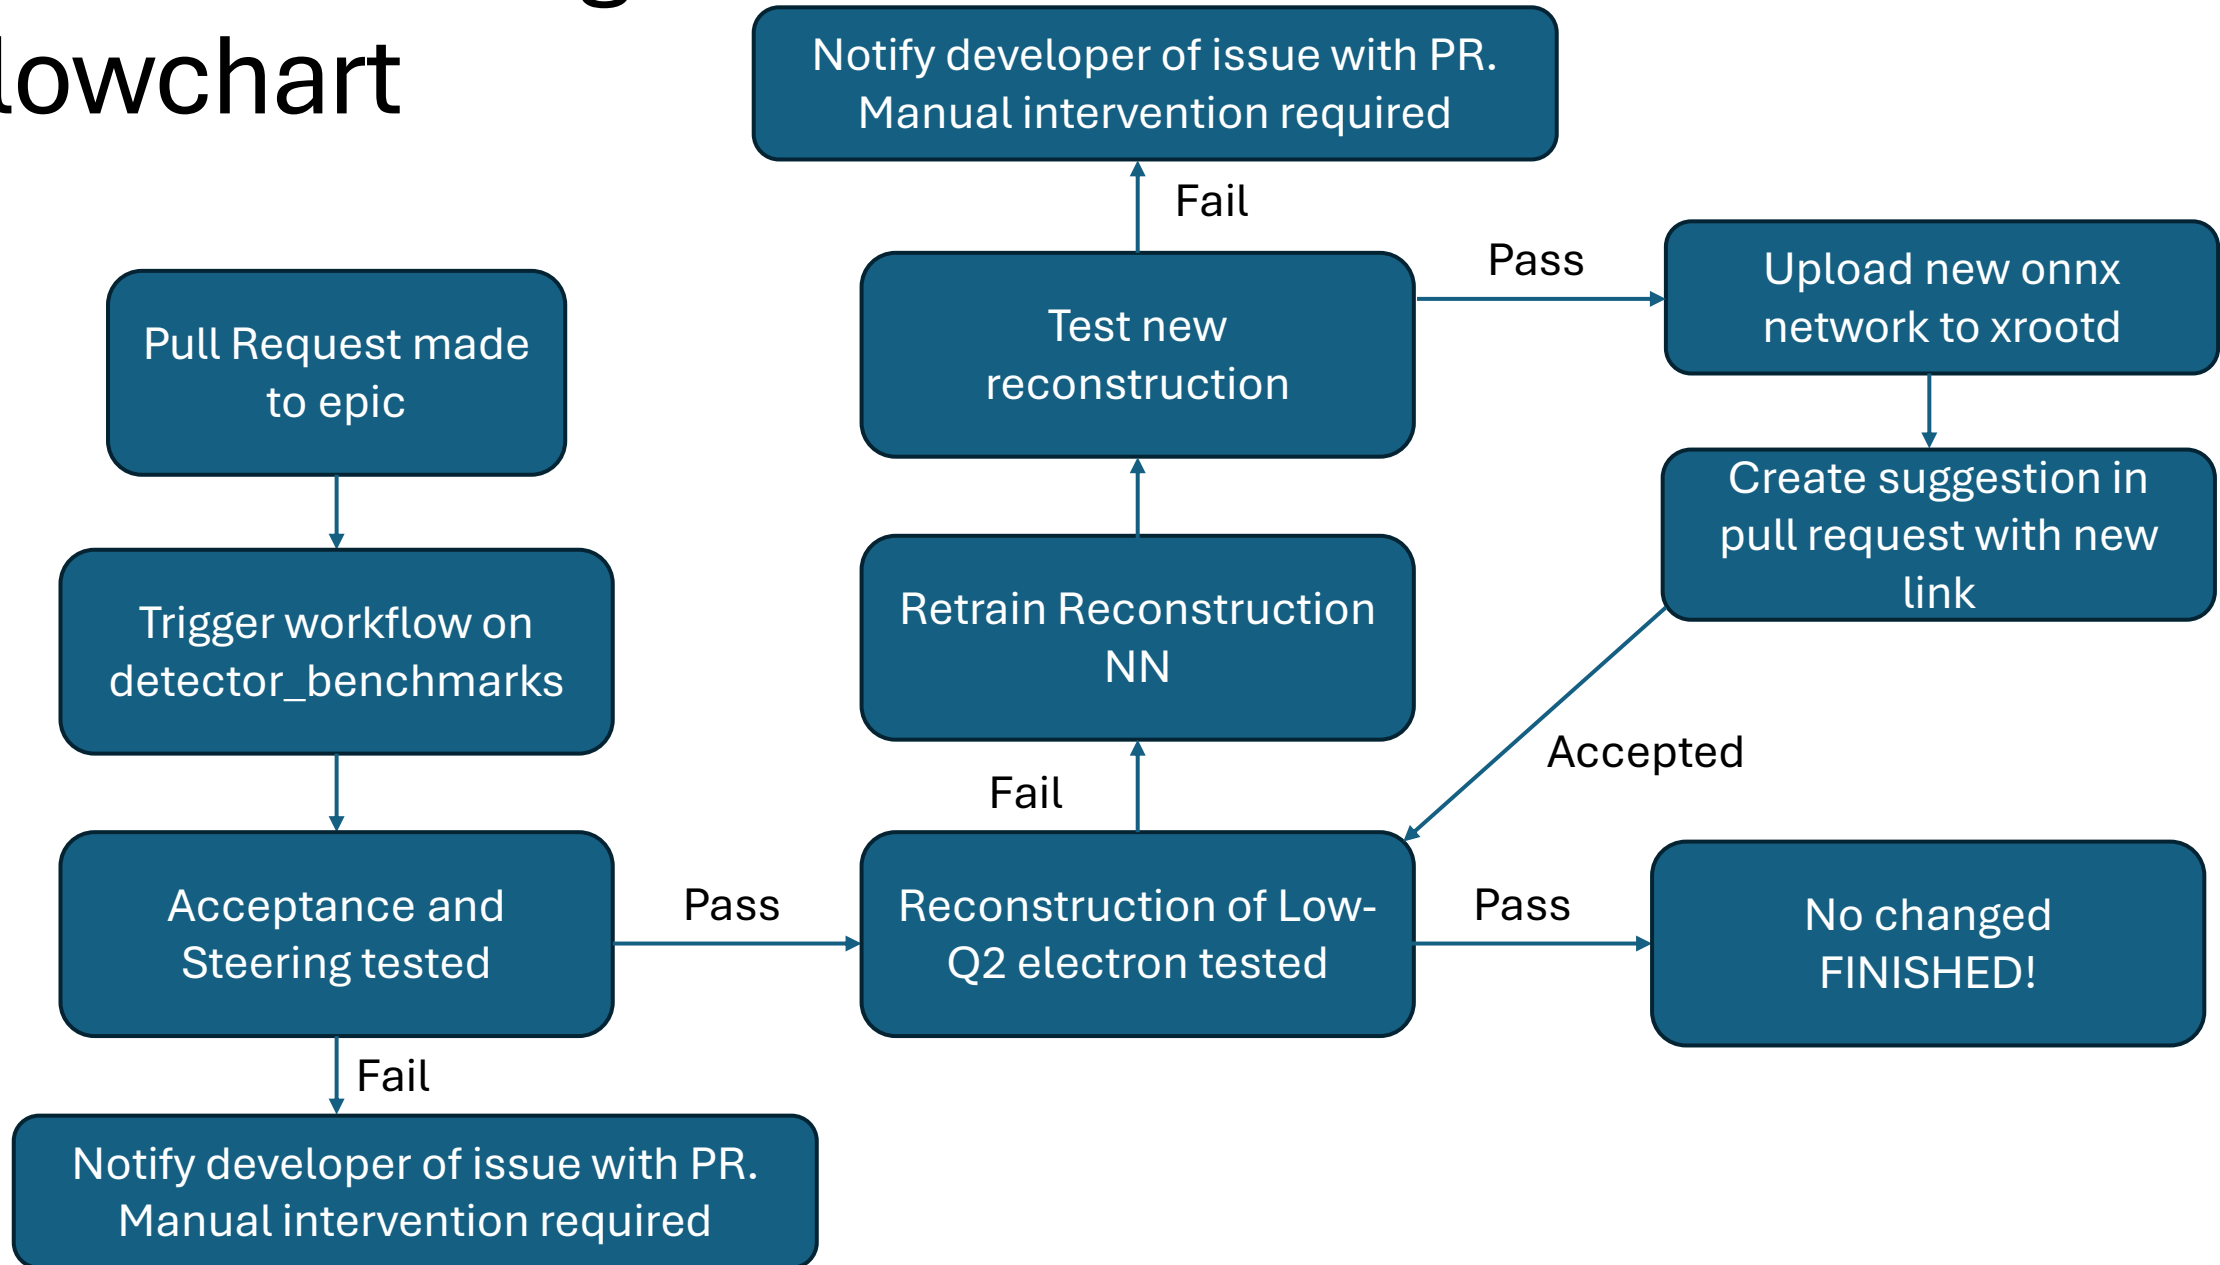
lowchart

Notify developer of issue with PR. Manual intervention required

Fail

Pull Request made to epic

Test new reconstruction

Pass

Upload new onnx network to xrootd

Create suggestion in pull request with new link

Trigger workflow on detector_benchmarks

Retrain Reconstruction NN

Accepted

Fail

Acceptance and Steering tested

Pass

Reconstruction of Low-Q2 electron tested

Pass

No changed FINISHED!

Fail

Notify developer of issue with PR. Manual intervention required